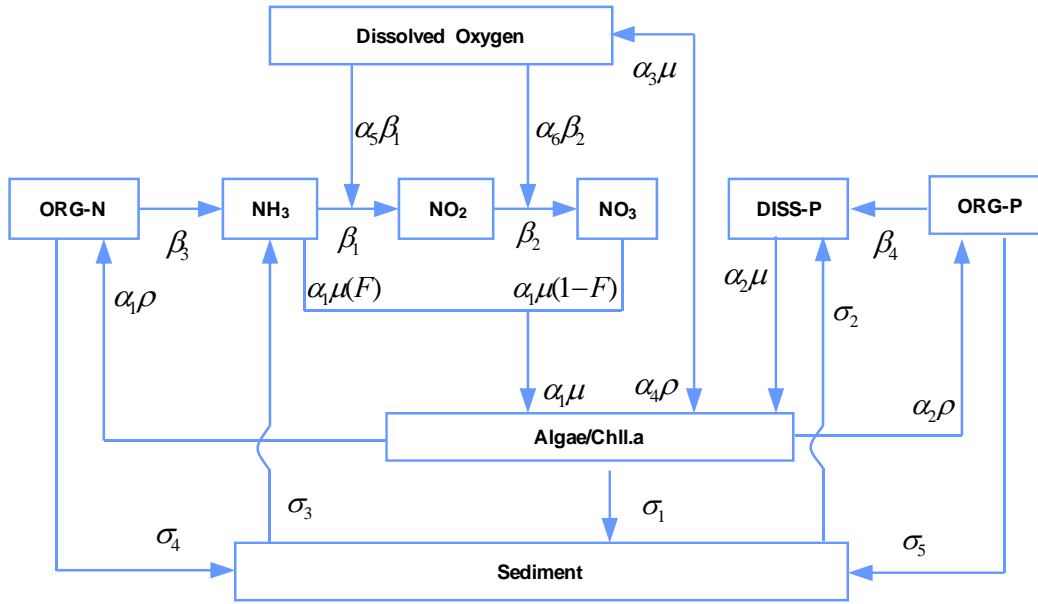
Dissolved Oxygen

$\alpha_3\mu$

$\alpha_5\beta_1$

$\alpha_6\beta_2$

ORG-N

$NH_3$

$NO_2$

$NO_3$

DISS-P

ORG-P

$\beta_3$

$\beta_1$

$\beta_2$

$\beta_4$

$\alpha_1\rho$

$\alpha_1\mu(F)$

$\alpha_1\mu(1-F)$

$\alpha_2\mu$

$\sigma_2$

$\alpha_1\mu$

$\alpha_4\rho$

$\alpha_2\rho$

Algae/Chll.a

$\sigma_3$

$\sigma_1$

$\sigma_4$

$\sigma_5$

Sediment